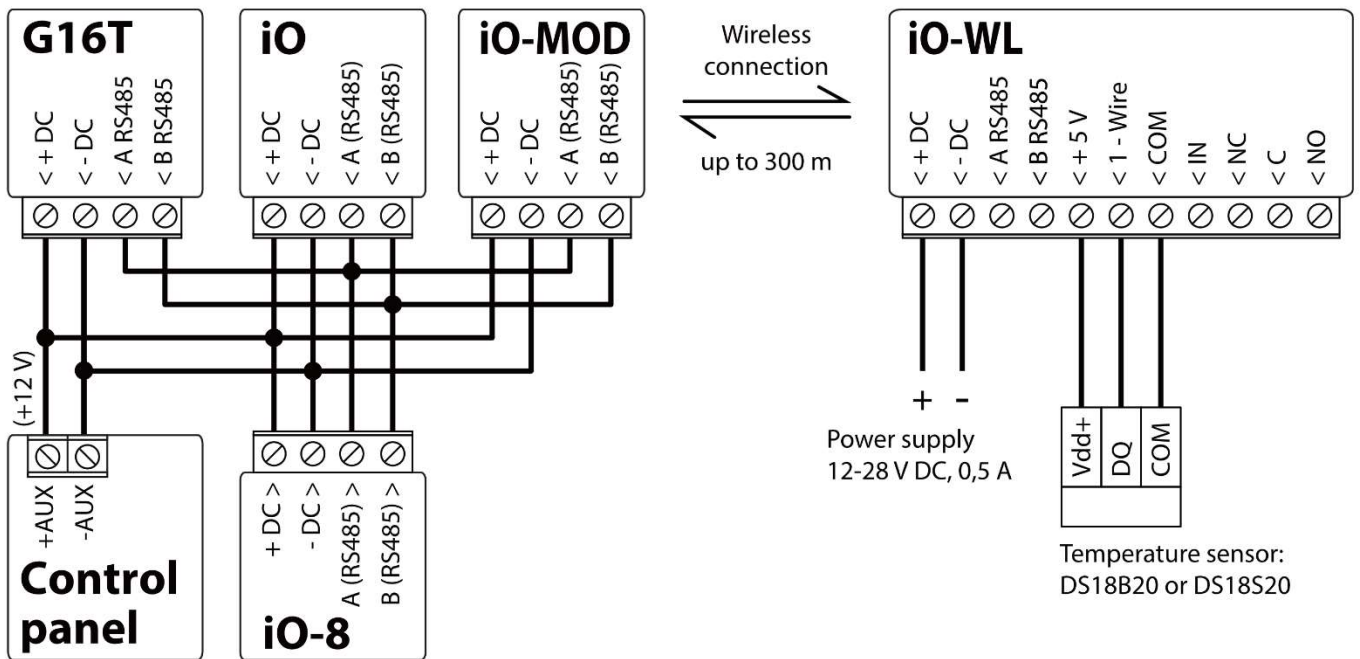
G16T

< + DC
< - DC
< A RS485
< B RS485

iO

< + DC
< - DC
< A (RS485)
< B (RS485)

iO-MOD

< + DC
< - DC
< A (RS485)
< B (RS485)

Wireless connection

up to 300 m

iO-WL

< + DC
< - DC
< A RS485
< B RS485
< + 5 V
< 1 - Wire
< COM
< IN
< NC
< C
< NO

(+12 V)

+AUX
-AUX

Control panel

+ DC >
- DC >
A (RS485) >
B (RS485) >

iO-8

+ -

Power supply
12-28 V DC, 0,5 A

Vdd+
DQ
COM

Temperature sensor:
DS18B20 or DS18S20